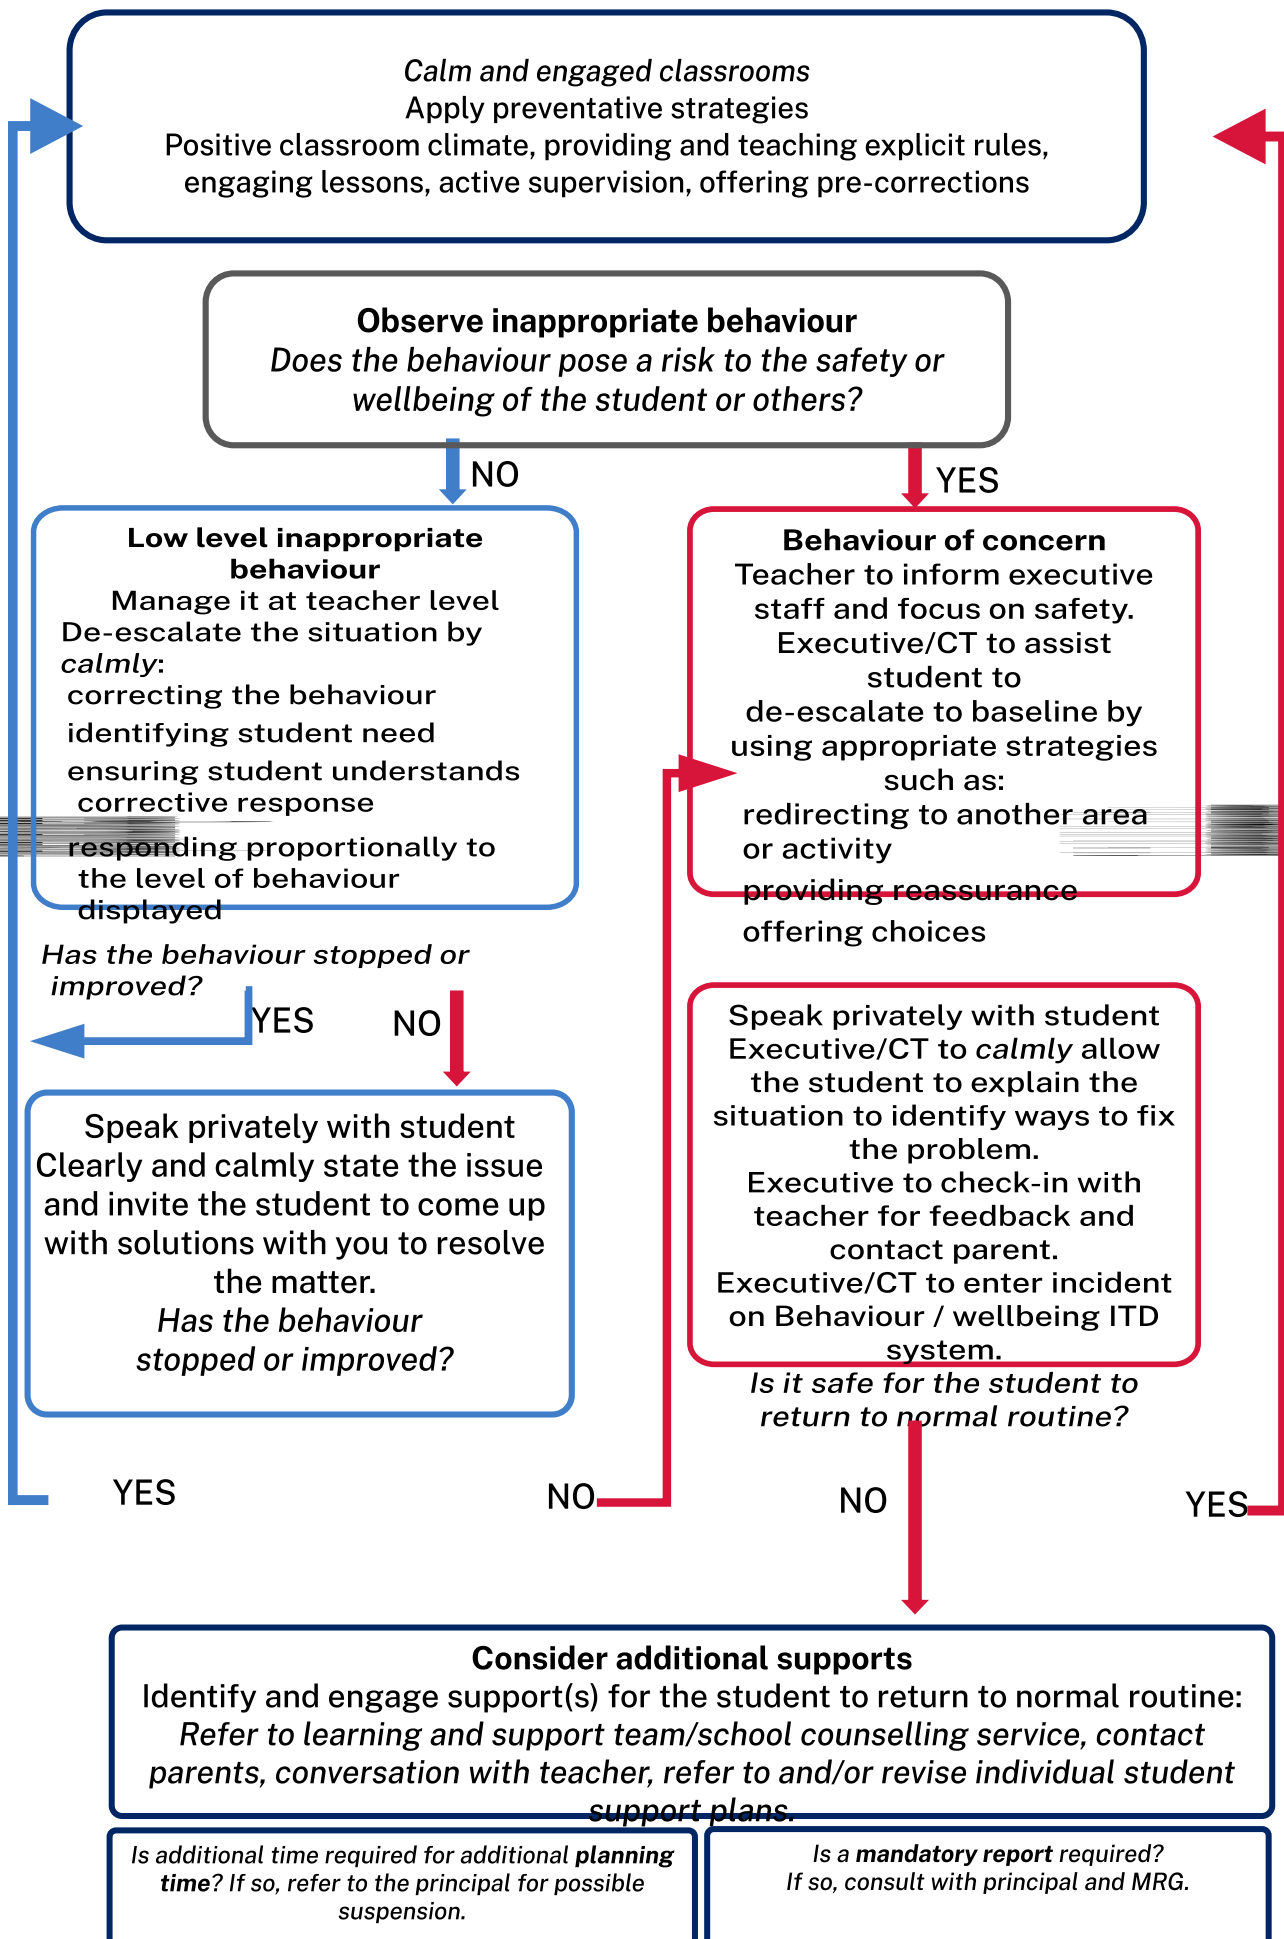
*Calm and engaged classrooms*
Apply preventative strategies
Positive classroom climate, providing and teaching explicit rules, engaging lessons, active supervision, offering pre-corrections

**Observe inappropriate behaviour**
*Does the behaviour pose a risk to the safety or wellbeing of the student or others?*

NO

YES

**Low level inappropriate behaviour**
Manage it at teacher level
De-escalate the situation by *calmly*:
correcting the behaviour
identifying student need
ensuring student understands corrective response
responding proportionally to the level of behaviour displayed

*Has the behaviour stopped or improved?*

YES

NO

**Behaviour of concern**
Teacher to inform executive staff and focus on safety.
Executive/CT to assist student to de-escalate to baseline by using appropriate strategies such as:
redirecting to another area or activity
providing reassurance
offering choices

Speak privately with student
Clearly and calmly state the issue and invite the student to come up with solutions with you to resolve the matter.
*Has the behaviour stopped or improved?*

Speak privately with student
Executive/CT to *calmly* allow the student to explain the situation to identify ways to fix the problem.
Executive to check-in with teacher for feedback and contact parent.
Executive/CT to enter incident on Behaviour / wellbeing ITD system.
*Is it safe for the student to return to normal routine?*

YES

NO

NO

YES

**Consider additional supports**
Identify and engage support(s) for the student to return to normal routine:
*Refer to learning and support team/school counselling service, contact parents, conversation with teacher, refer to and/or revise individual student support plans.*

*Is additional time required for additional **planning time**? If so, refer to the principal for possible suspension.*

*Is a **mandatory report** required? If so, consult with principal and MRG.*